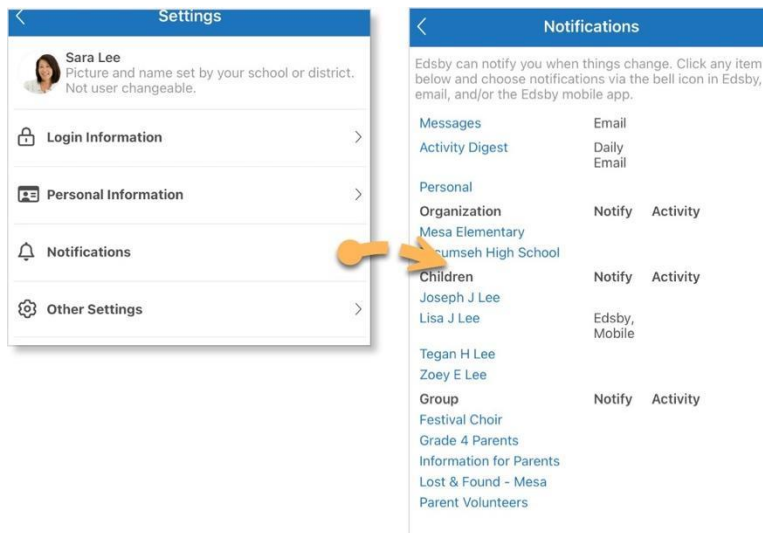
Settings

Sara Lee
Picture and name set by your school or district. Not user changeable.

Login Information

Personal Information

Notifications

Other Settings

Notifications

Edsby can notify you when things change. Click any item below and choose notifications via the bell icon in Edsby, email, and/or the Edsby mobile app.

| | | |
|---|---|---|
| Messages | Email | |
| Activity Digest | Daily Email | |
| Personal | | |
| Organization | Notify | Activity |
| Mesa Elementary | | |
| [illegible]cumseh High School | | |
| Children | Notify | Activity |
| Joseph J Lee | | |
| Lisa J Lee | Edsby, Mobile | |
| Tegan H Lee | | |
| Zoey E Lee | | |
| Group | Notify | Activity |
| Festival Choir | | |
| Grade 4 Parents | | |
| Information for Parents | | |
| Lost & Found - Mesa | | |
| Parent Volunteers | | |